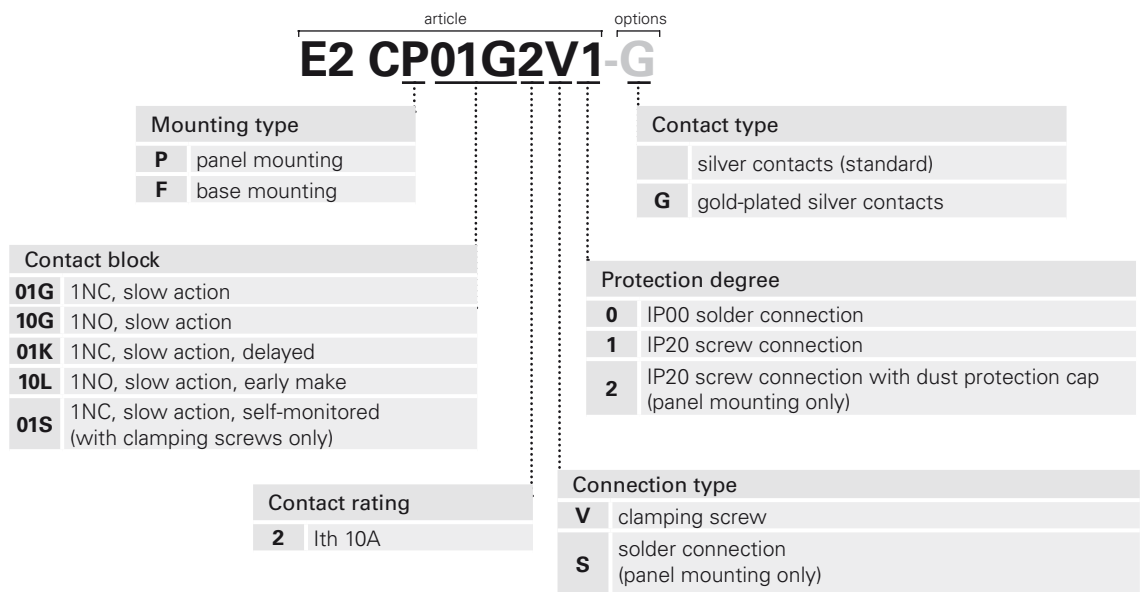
article options

E2 CP01G2V1-G

Mounting type

| | |
|---|---|
| P | panel mounting |
| F | base mounting |

Contact type

| | |
|---|---|
| | silver contacts (standard) |
| G | gold-plated silver contacts |

Contact block

| | |
|---|---|
| 01G | 1NC, slow action |
| 10G | 1NO, slow action |
| 01K | 1NC, slow action, delayed |
| 10L | 1NO, slow action, early make |
| 01S | 1NC, slow action, self-monitored (with clamping screws only) |

Protection degree

| | |
|---|---|
| 0 | IP00 solder connection |
| 1 | IP20 screw connection |
| 2 | IP20 screw connection with dust protection cap (panel mounting only) |

Contact rating

| | |
|---|---|
| 2 | Ith 10A |

Connection type

| | |
|---|---|
| V | clamping screw |
| S | solder connection (panel mounting only) |